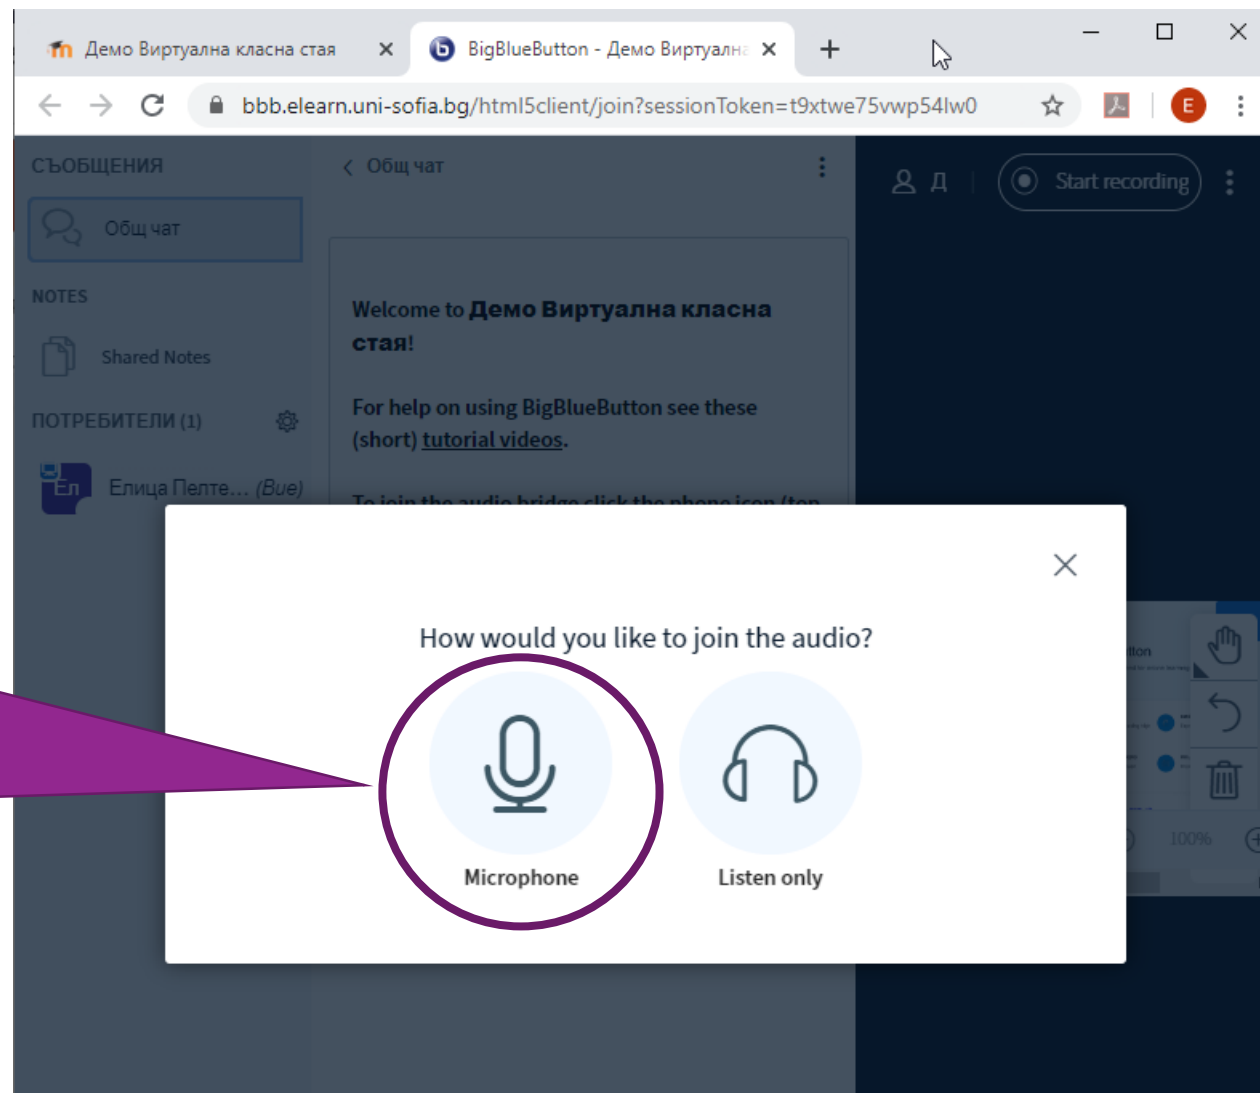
Демо Виртуална класна стая ×
BigBlueButton - Демо Виртуална ×
+

bbb.elearn.uni-sofia.bg/html5client/join?sessionToken=t9xtwe75vwp54lw0

E

СЪОБЩЕНИЯ
Общ чат
NOTES
Shared Notes
ПОТРЕБИТЕЛИ (1)
Ел Елица Пелте... (Вие)

Общ чат

Welcome to **Демо Виртуална класна стая**!

For help on using BigBlueButton see these (short) tutorial videos.

To join the audio bridge click the phone icon (top

Д
Start recording

How would you like to join the audio?

Microphone
Listen only

100%